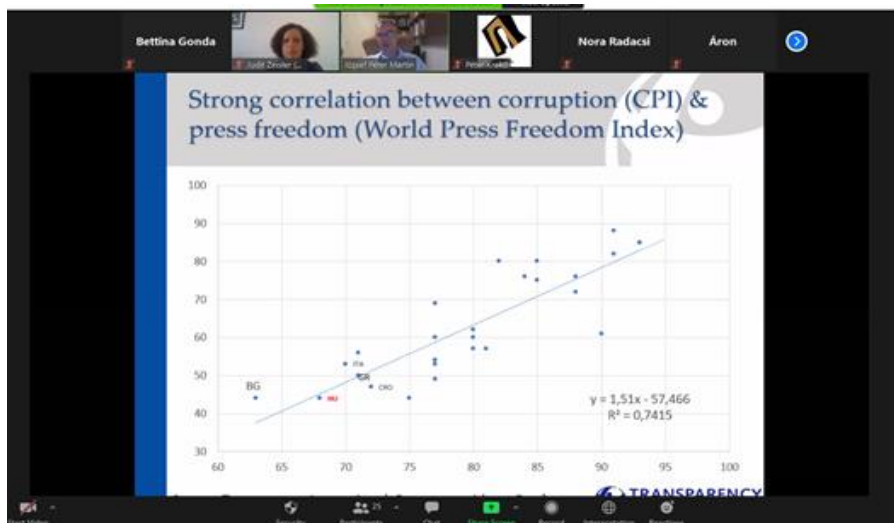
Bettina Gonda

Judit Zinder

József Péter Martin

Péter Krekó

Nora Radacsi

Áron

Strong correlation between corruption (CPI) & press freedom (World Press Freedom Index)

100
90
80
70
60
50
40
30

60
65
70
75
80
85
90
95
100

BG
HU
ITA
GR
CRO

y = 1,51x - 57,466
R² = 0,7415

TRANSPARENCY

Start Video
Security
Participants 25
Chat
Share Screen
Record
Interpretation
Reactions